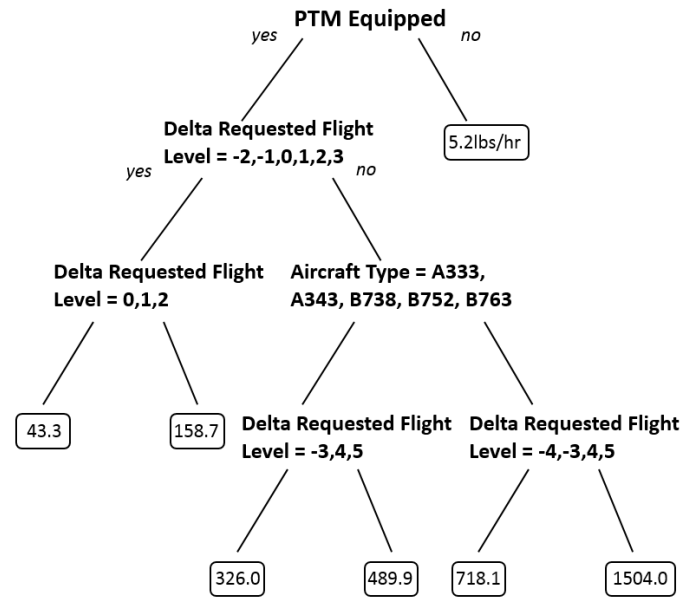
PTM Equipped

yes

no

Delta Requested Flight Level = -2,-1,0,1,2,3

5.2lbs/hr

yes

no

Delta Requested Flight Level = 0,1,2

Aircraft Type = A333, A343, B738, B752, B763

43.3

158.7

Delta Requested Flight Level = -3,4,5

Delta Requested Flight Level = -4,-3,4,5

326.0

489.9

718.1

1504.0